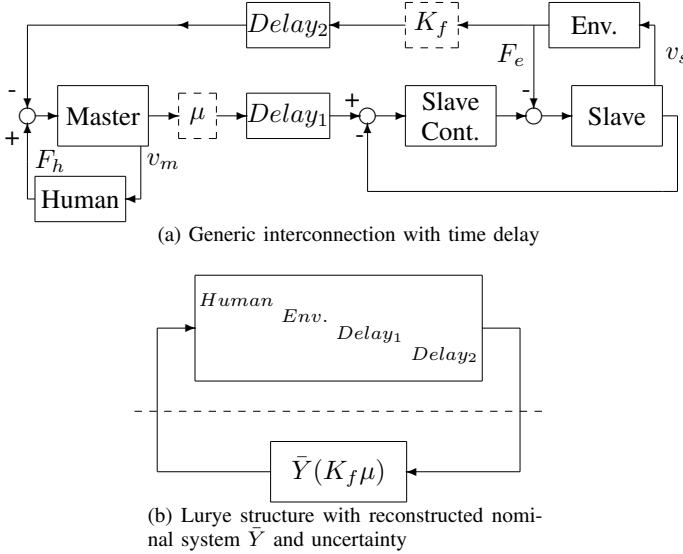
$Delay_2$

$K_f$

Env.

$F_e$

$v_s$

-

+

Master

$\mu$

$Delay_1$

+

Slave Cont.

-

-

Slave

$F_h$

$v_m$

Human

(a) Generic interconnection with time delay

$Human$ $Env.$ $Delay_1$ $Delay_2$

$\bar{Y}(K_f\mu)$

(b) Lurye structure with reconstructed nominal system $\bar{Y}$ and uncertainty